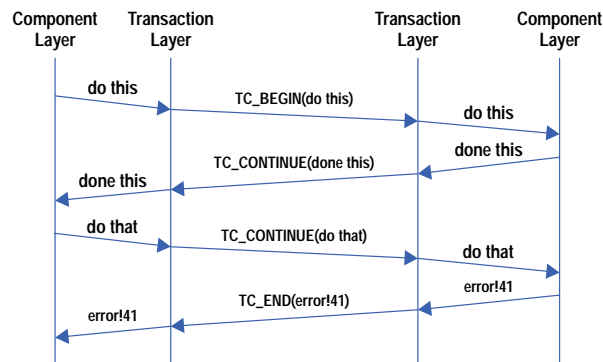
Component Layer

Transaction Layer

Transaction Layer

Component Layer

do this

TC_BEGIN(do this)

do this

done this

TC_CONTINUE(done this)

done this

do that

TC_CONTINUE(do that)

do that

error!41

TC_END(error!41)

error!41